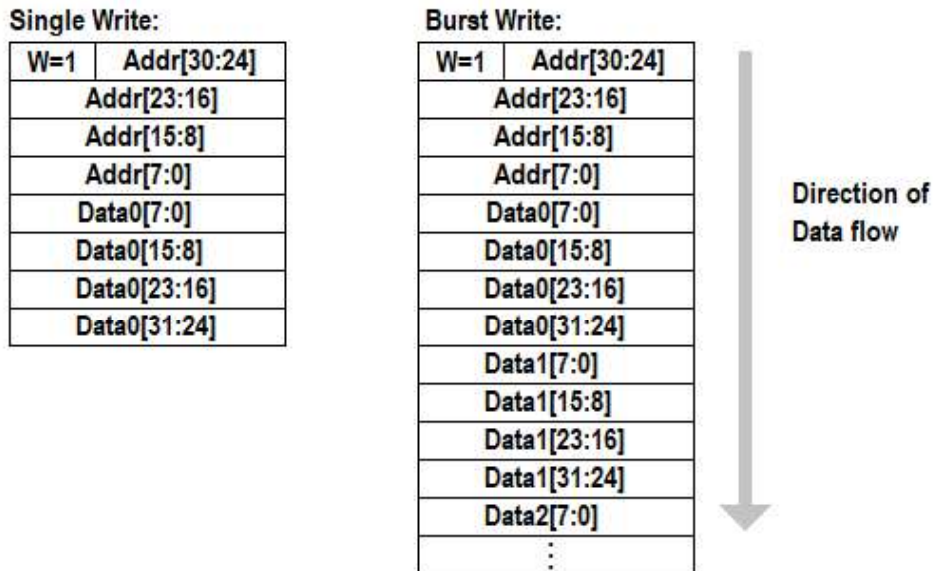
Single Write:

| W=1 | Addr[30:24] |
|---|---|
| Addr[23:16] | |
| Addr[15:8] | |
| Addr[7:0] | |
| Data0[7:0] | |
| Data0[15:8] | |
| Data0[23:16] | |
| Data0[31:24] | |

Burst Write:

| W=1 | Addr[30:24] |
|---|---|
| Addr[23:16] | |
| Addr[15:8] | |
| Addr[7:0] | |
| Data0[7:0] | |
| Data0[15:8] | |
| Data0[23:16] | |
| Data0[31:24] | |
| Data1[7:0] | |
| Data1[15:8] | |
| Data1[23:16] | |
| Data1[31:24] | |
| Data2[7:0] | |
| ⋮ | |

Direction of Data flow